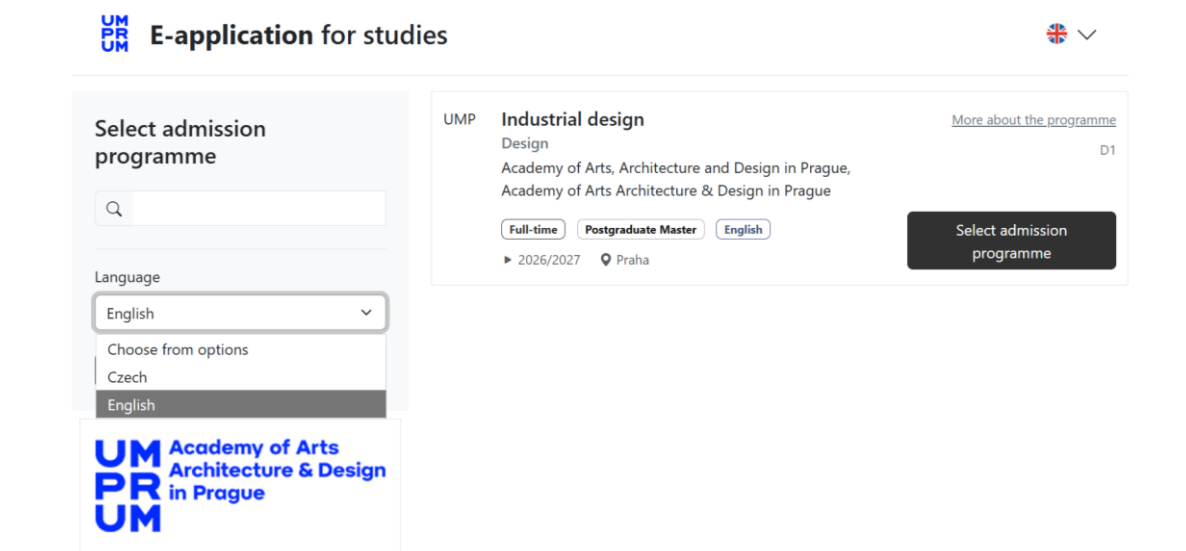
UM
PR
UM
E-application for studies

Select admission programme

Language

English

Choose from options
Czech
English

UM
PR
UM
Academy of Arts Architecture & Design in Prague

UMP
Industrial design
Design
Academy of Arts, Architecture and Design in Prague, Academy of Arts Architecture & Design in Prague

More about the programme
D1

Full-time
Postgraduate Master
English

2026/2027
Praha

Select admission programme